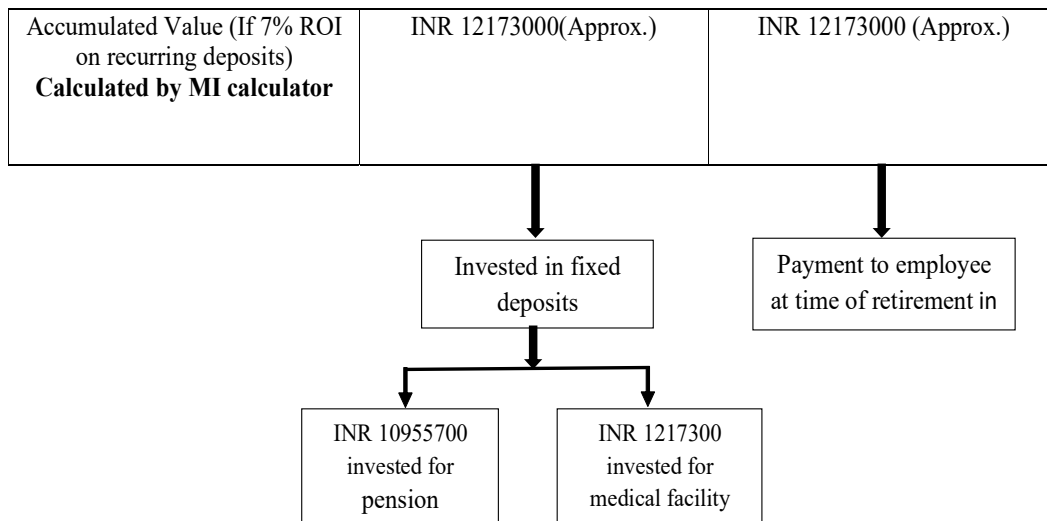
| Accumulated Value (If 7% ROI on recurring deposits) **Calculated by MI calculator** | INR 12173000(Approx.) | INR 12173000 (Approx.) |
|---|---|---|

Invested in fixed deposits

Payment to employee at time of retirement in

INR 10955700 invested for pension

INR 1217300 invested for medical facility